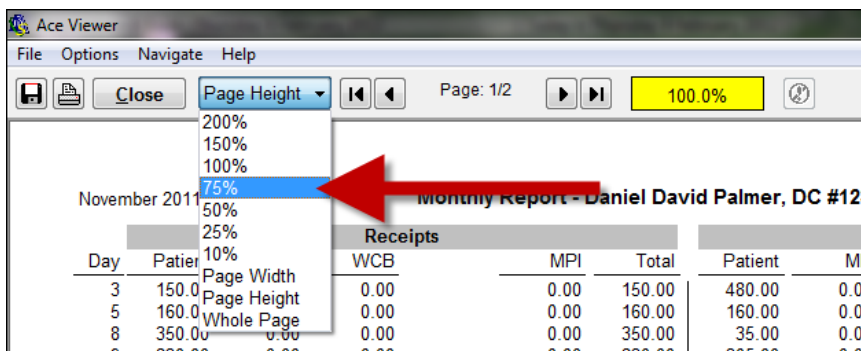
Ace Viewer

File Options Navigate Help

Close

Page Height

Page: 1/2

100.0%

200%
150%
100%
75%
50%
25%
10%
Page Width
Page Height
Whole Page

November 2011

Monthly Report - Daniel David Palmer, DC #12

Receipts

| Day | Patie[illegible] | | WCB | MPI | Total | Patient | M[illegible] |
|---|---|---|---|---|---|---|---|
| 3 | 150.0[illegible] | | 0.00 | 0.00 | 150.00 | 480.00 | 0.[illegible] |
| 5 | 160.0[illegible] | | 0.00 | 0.00 | 160.00 | 160.00 | 0.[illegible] |
| 8 | 350.00 | 0.00 | 0.00 | 0.00 | 350.00 | 35.00 | 0.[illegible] |